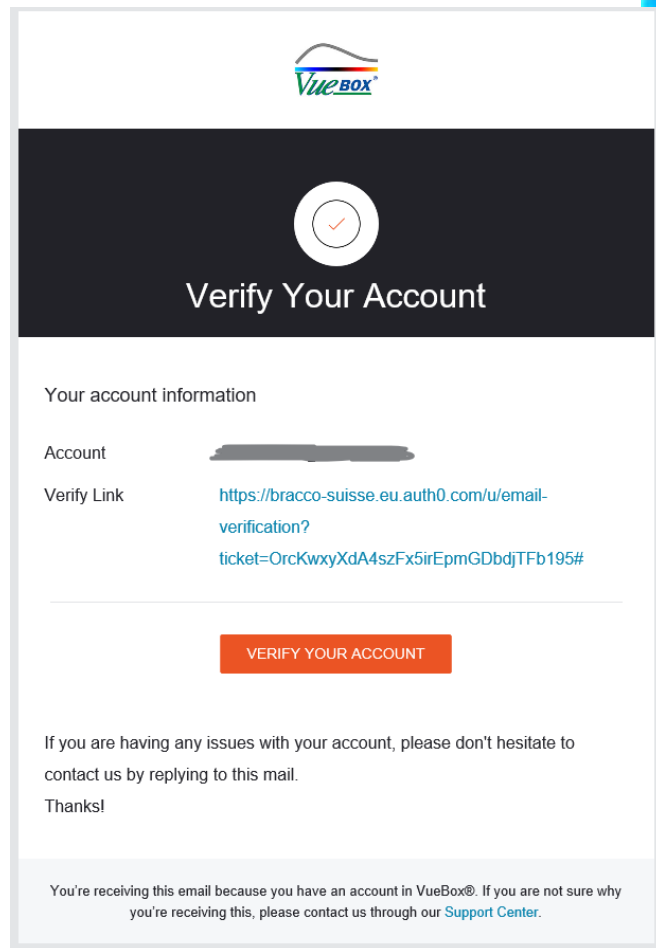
VueBOX®

Verify Your Account

Your account information

| | |
|---|---|
| Account | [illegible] |
| Verify Link | https://bracco-suisse.eu.auth0.com/u/email-verification?ticket=OrcKwxyXdA4szFx5irEpmGDbdjTFb195# |

VERIFY YOUR ACCOUNT

If you are having any issues with your account, please don't hesitate to contact us by replying to this mail.
Thanks!

You're receiving this email because you have an account in VueBox®. If you are not sure why you're receiving this, please contact us through our Support Center.